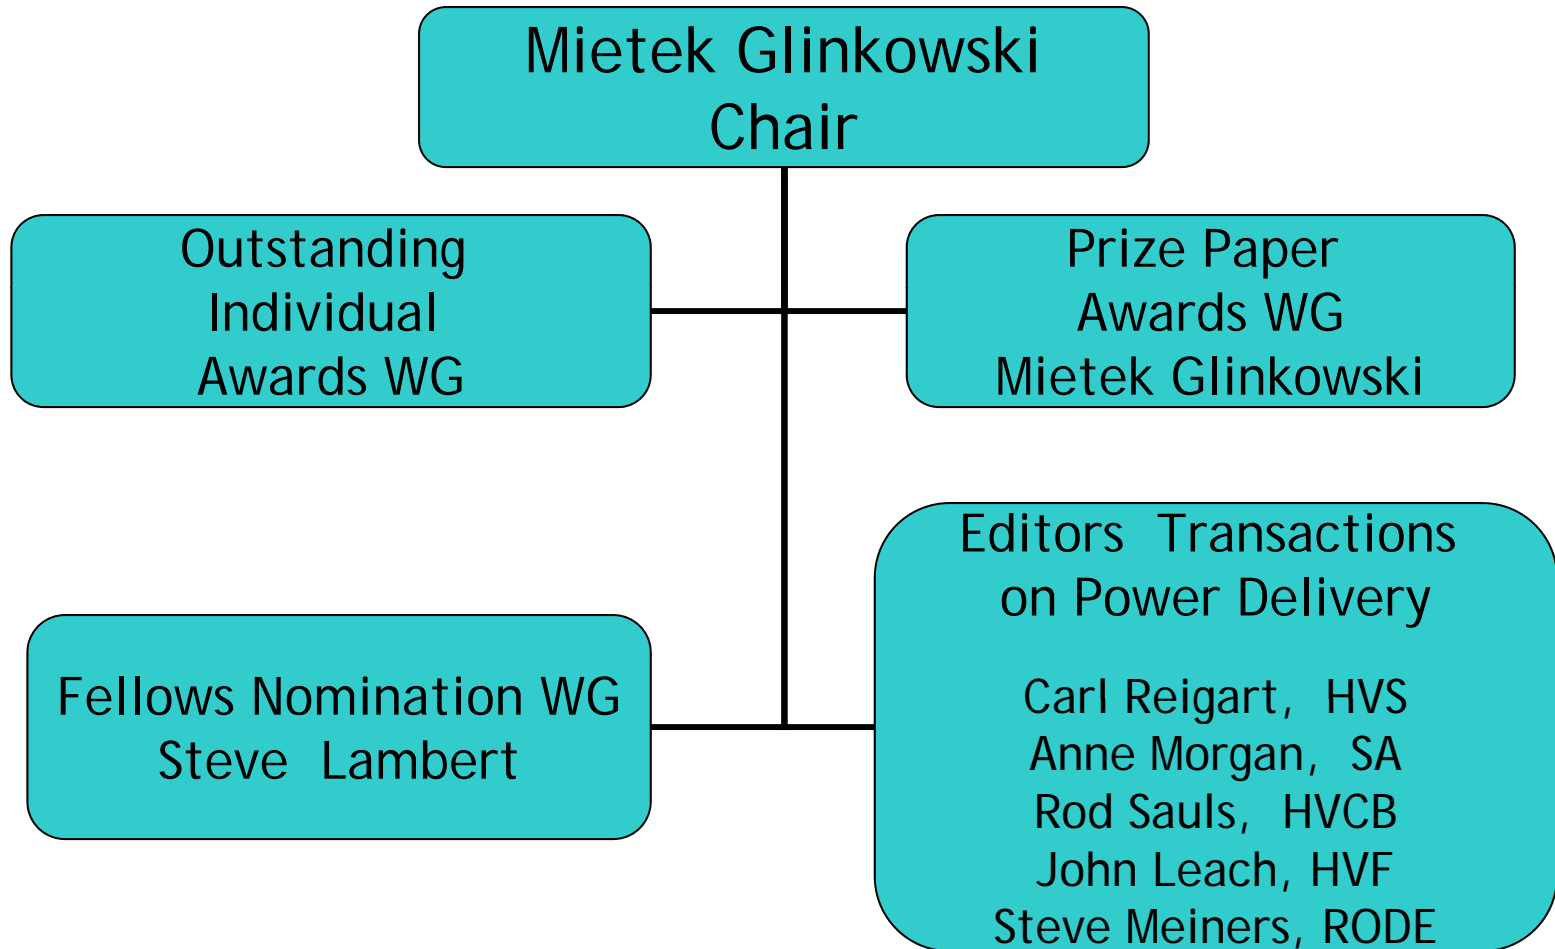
Mietek Glinkowski
Chair

Outstanding Individual Awards WG

Prize Paper Awards WG
Mietek Glinkowski

Fellows Nomination WG
Steve Lambert

Editors Transactions on Power Delivery

Carl Reigart, HVS
Anne Morgan, SA
Rod Sauls, HVCB
John Leach, HVF
Steve Meiners, RODE